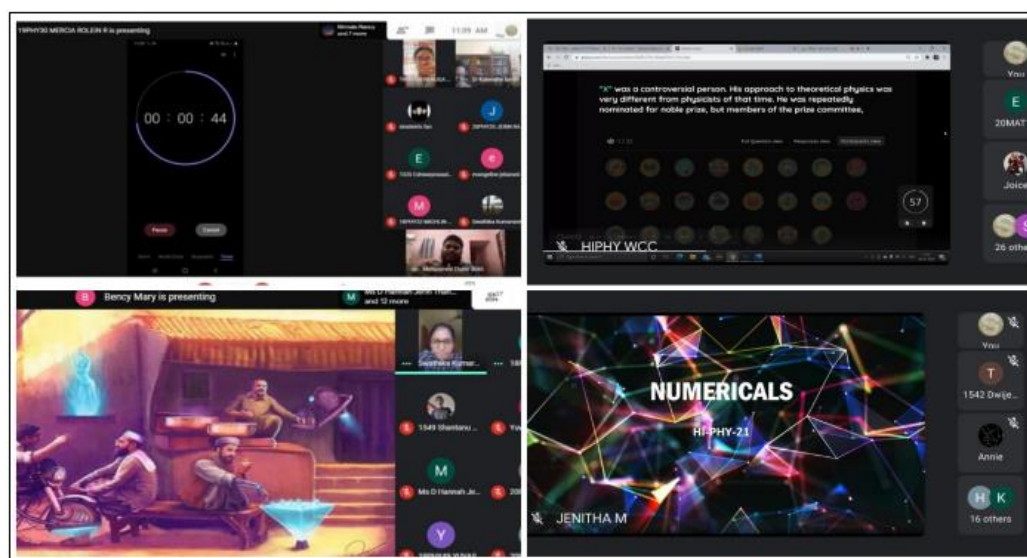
19PHY30 MERCIA ROLEIN R is presenting

11:09 AM

00 : 00 : 44

Pause

Cancel

"X" was a controversial person. His approach to theoretical physics was very different from physicists of that time. He was repeatedly nominated for noble prize, but members of the prize committee,

57

HIPHY WCC

You

E

20MAT

Joice

26 others

Bency Mary is presenting

M

1549 Shantanu

M

Ms D Hannah Je

Y

NUMERICALS

HI-PHY-21

JENITHA M

You

T

1542 Dwije

Annie

H K

16 others